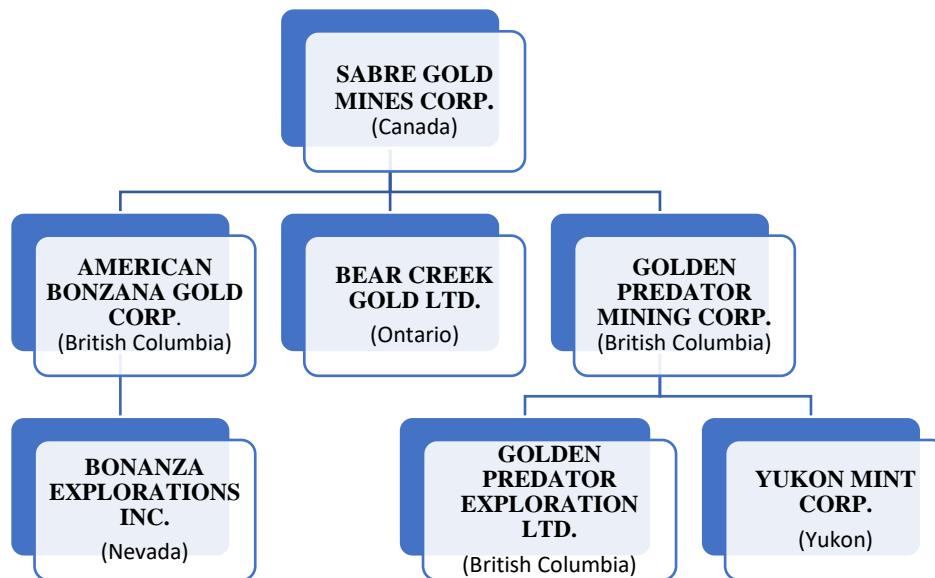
SABRE GOLD MINES CORP.
(Canada)

AMERICAN BONZANA GOLD CORP.
(British Columbia)

BEAR CREEK GOLD LTD.
(Ontario)

GOLDEN PREDATOR MINING CORP.
(British Columbia)

BONAZA EXPLORATIONS INC.
(Nevada)

GOLDEN PREDATOR EXPLORATION LTD.
(British Columbia)

YUKON MINT CORP.
(Yukon)